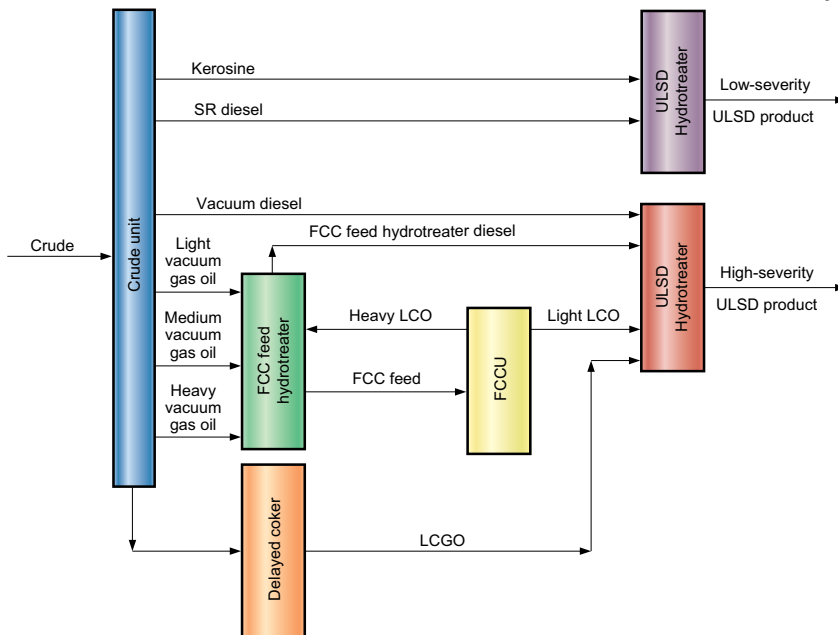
Crude

Crude unit

Kerosine

SR diesel

ULSD Hydrotreater

Low-severity ULSD product

Vacuum diesel

FCC feed hydrotreater diesel

Light vacuum gas oil

Medium vacuum gas oil

Heavy vacuum gas oil

FCC feed hydrotreater

Heavy LCO

FCC feed

FCCU

Light LCO

ULSD Hydrotreater

High-severity ULSD product

Delayed coker

LCGO